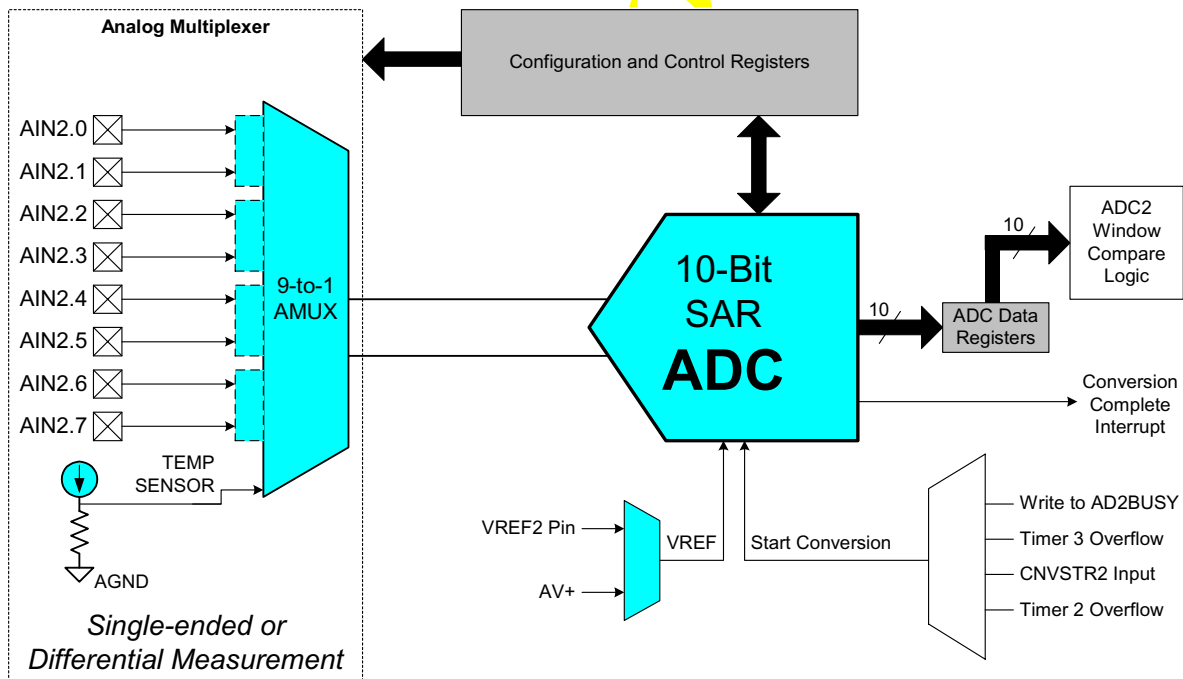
Analog Multiplexer

Configuration and Control Registers

AIN2.0
AIN2.1
AIN2.2
AIN2.3
AIN2.4
AIN2.5
AIN2.6
AIN2.7

9-to-1 AMUX

TEMP SENSOR

AGND

10-Bit SAR ADC

10

ADC Data Registers

10

ADC2 Window Compare Logic

Conversion Complete Interrupt

VREF2 Pin

AV+

VREF

Start Conversion

Write to AD2BUSY
Timer 3 Overflow
CNVSTR2 Input
Timer 2 Overflow

Single-ended or Differential Measurement